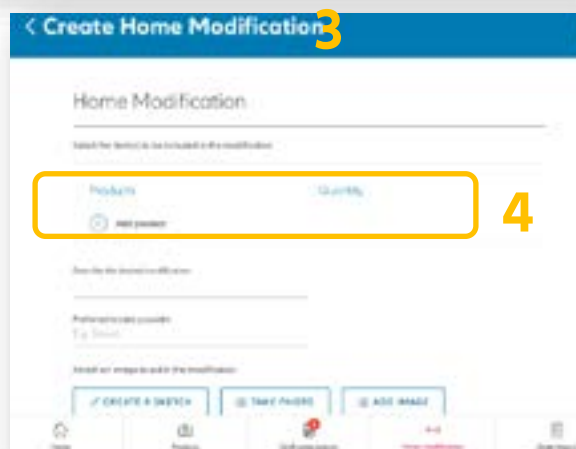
< Create Home Modification 3

Home Modification

Select the item(s) to be included in the modification

Products Quantity

Add product

4

Describe the desired modification

Preferred contractor
E.g. Smith

Attach an image to add to the modification

CREATE A SKETCH TAKE PHOTO ADD IMAGE

Home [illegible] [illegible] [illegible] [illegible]